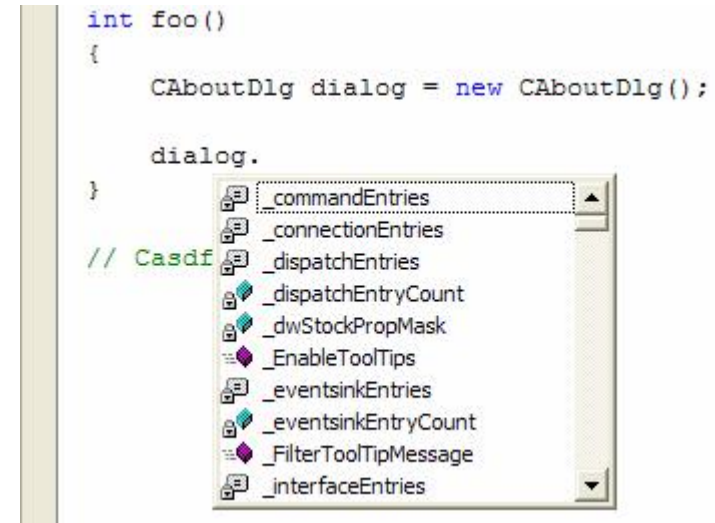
int foo()
{
    CAboutDlg dialog = new CAboutDlg();

    dialog.
}

// Casdf

_commandEntries
_connectionEntries
_dispatchEntries
_dispatchEntryCount
_dwStockPropMask
_EnableToolTips
_eventsinkEntries
_eventsinkEntryCount
_FilterToolTipMessage
_interfaceEntries